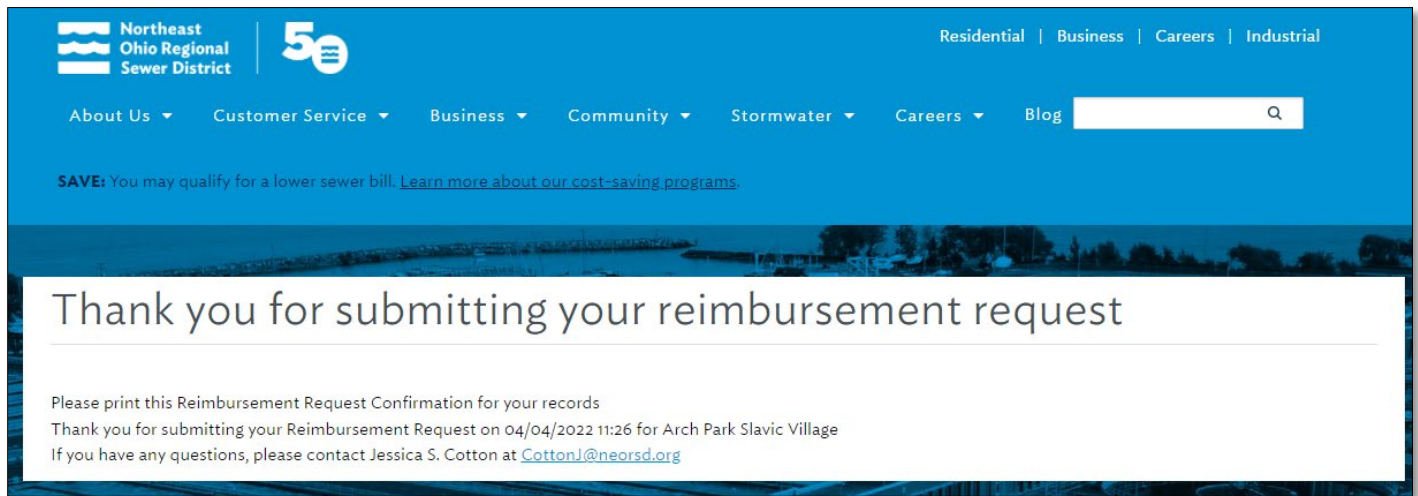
Northeast Ohio Regional Sewer District

50

Residential | Business | Careers | Industrial

About Us ▾ Customer Service ▾ Business ▾ Community ▾ Stormwater ▾ Careers ▾ Blog

SAVE: You may qualify for a lower sewer bill. Learn more about our cost-saving programs.

Thank you for submitting your reimbursement request

Please print this Reimbursement Request Confirmation for your records
Thank you for submitting your Reimbursement Request on 04/04/2022 11:26 for Arch Park Slavic Village
If you have any questions, please contact Jessica S. Cotton at CottonJ@neorsd.org